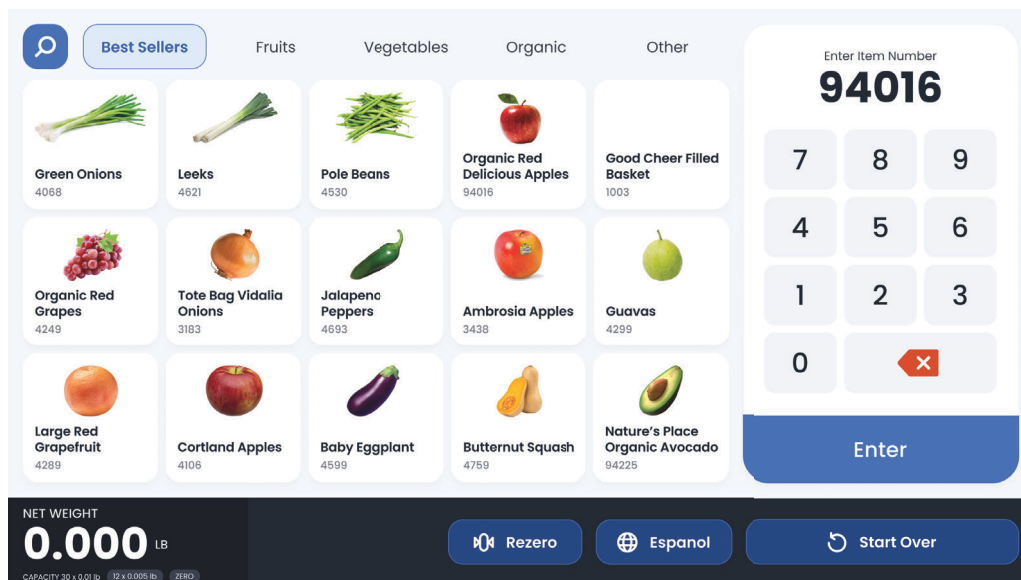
Best Sellers Fruits Vegetables Organic Other

Green Onions
4068

Leeks
4621

Pole Beans
4530

Organic Red Delicious Apples
94016

Good Cheer Filled Basket
1003

Organic Red Grapes
4249

Tote Bag Vidalia Onions
3183

Jalapeno Peppers
4693

Ambrosia Apples
3438

Guavas
4299

Large Red Grapefruit
4289

Cortland Apples
4106

Baby Eggplant
4599

Butternut Squash
4759

Nature's Place Organic Avocado
94225

Enter Item Number
94016

7 8 9
4 5 6
1 2 3
0

Enter

NET WEIGHT
0.000 LB
CAPACITY 30 x 0.01 lb 12 x 0.005 lb ZERO

Rezero
Espanol
Start Over